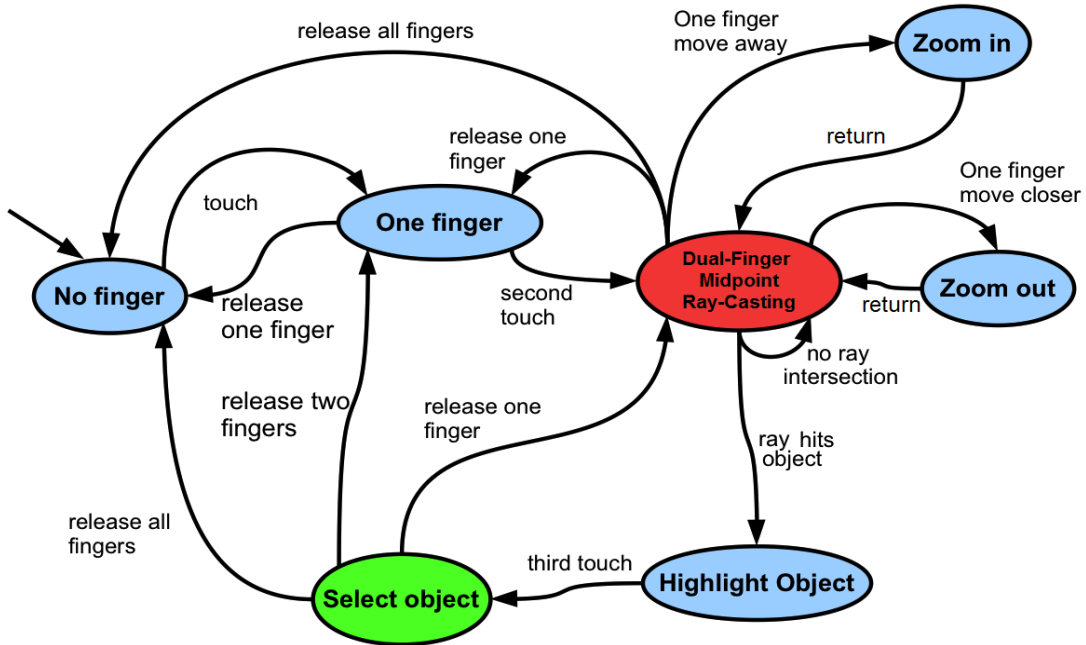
release all fingers

One finger move away

Zoom in

release one finger

return

One finger move closer

touch

One finger

Dual-Finger Midpoint Ray-Casting

Zoom out

No finger

release one finger

second touch

return

no ray intersection

release two fingers

release one finger

ray hits object

release all fingers

third touch

Select object

Highlight Object